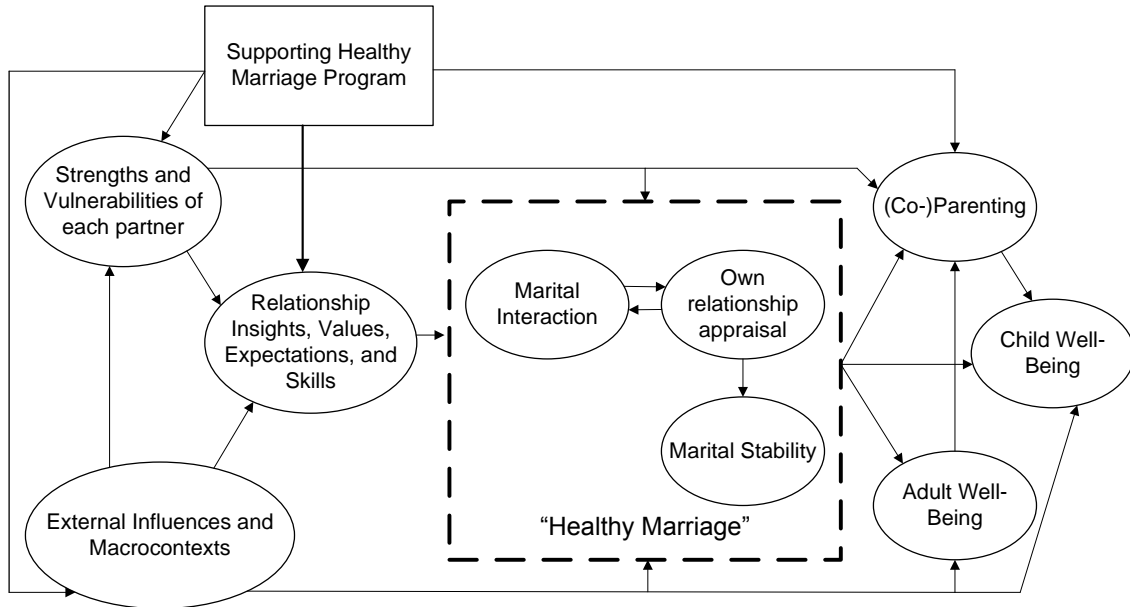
Supporting Healthy Marriage Program

Strengths and Vulnerabilities of each partner

Relationship Insights, Values, Expectations, and Skills

External Influences and Macrocontexts

Marital Interaction

Own relationship appraisal

Marital Stability

"Healthy Marriage"

(Co-)Parenting

Child Well-Being

Adult Well-Being